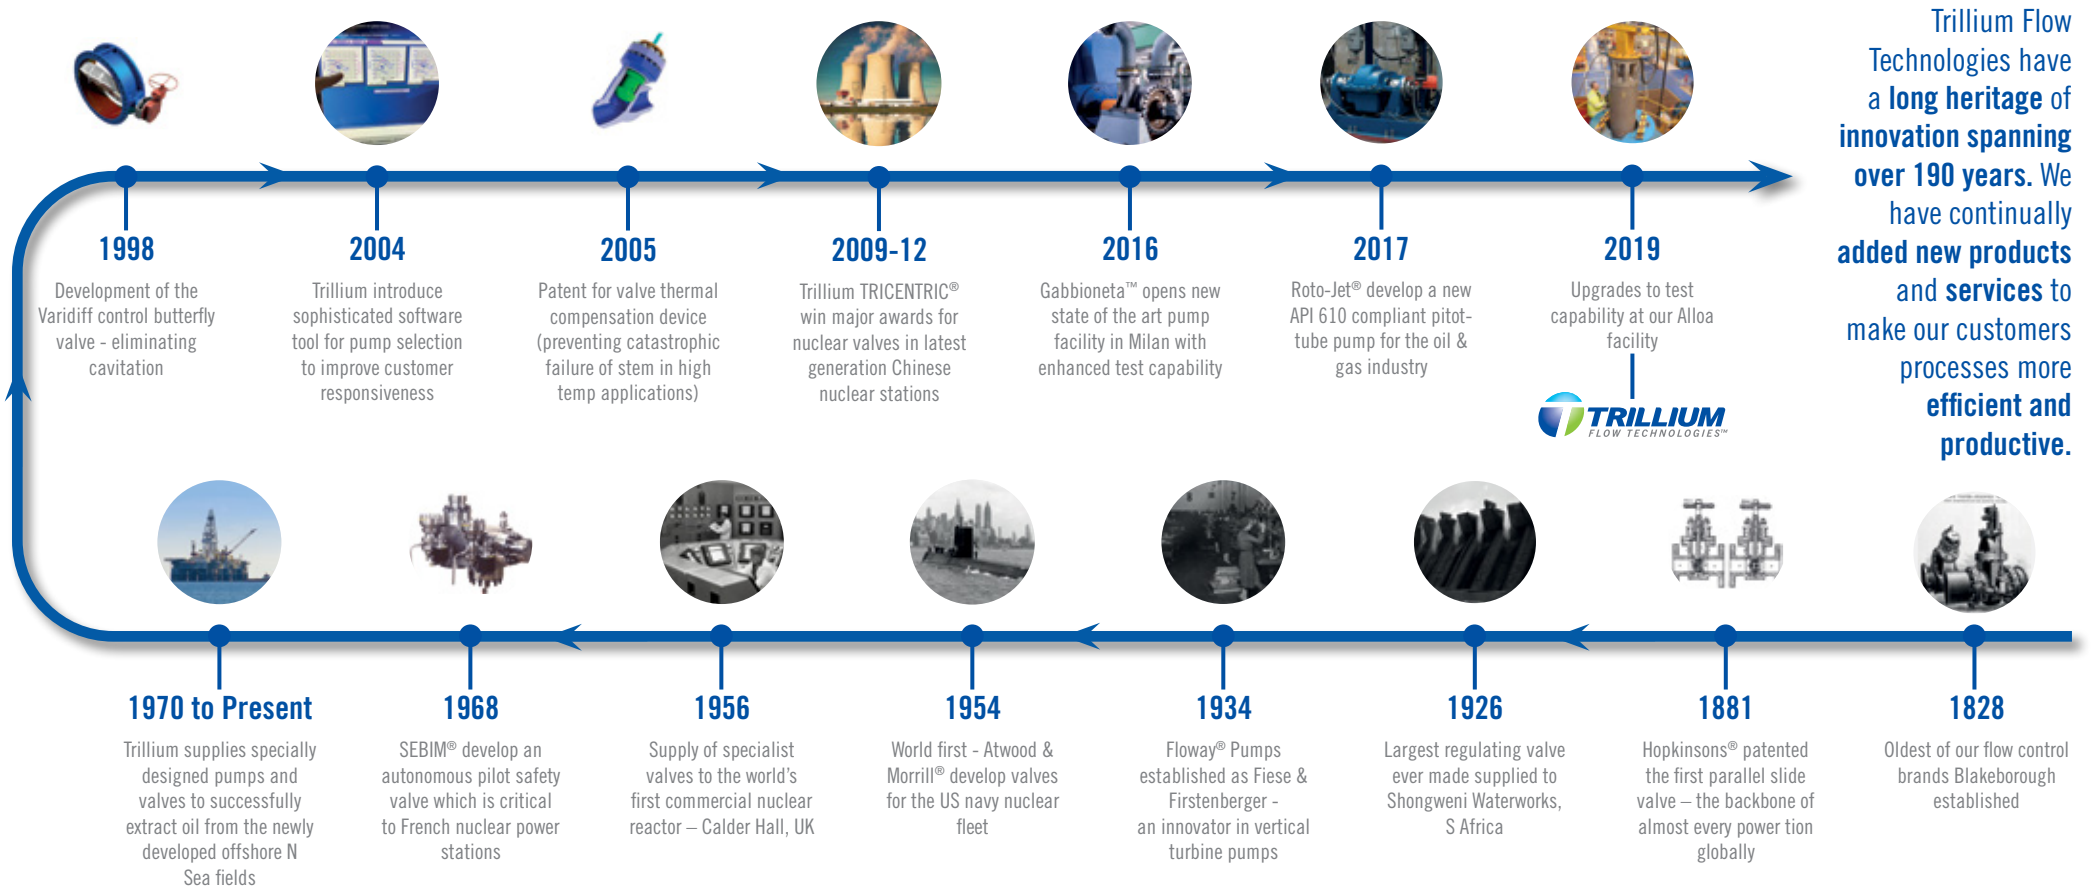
Trillium Flow Technologies have a long heritage of innovation spanning over 190 years. We have continually added new products and services to make our customers processes more efficient and productive.

1998
Development of the Varidiff control butterfly valve - eliminating cavitation

2004
Trillium introduce sophisticated software tool for pump selection to improve customer responsiveness

2005
Patent for valve thermal compensation device (preventing catastrophic failure of stem in high temp applications)

2009-12
Trillium TRICENTRIC® win major awards for nuclear valves in latest generation Chinese nuclear stations

2016
Gabbioneta™ opens new state of the art pump facility in Milan with enhanced test capability

2017
Roto-Jet® develop a new API 610 compliant pitot-tube pump for the oil & gas industry

2019
Upgrades to test capability at our Alloa facility

TRILLIUM FLOW TECHNOLOGIES™

1970 to Present
Trillium supplies specially designed pumps and valves to successfully extract oil from the newly developed offshore N Sea fields

1968
SEBIM® develop an autonomous pilot safety valve which is critical to French nuclear power stations

1956
Supply of specialist valves to the world's first commercial nuclear reactor – Calder Hall, UK

1954
World first - Atwood & Morrill® develop valves for the US navy nuclear fleet

1934
Floway® Pumps established as Fiese & Firstenberger - an innovator in vertical turbine pumps

1926
Largest regulating valve ever made supplied to Shongweni Waterworks, S Africa

1881
Hopkinsons® patented the first parallel slide valve – the backbone of almost every power tion globally

1828
Oldest of our flow control brands Blakeborough established